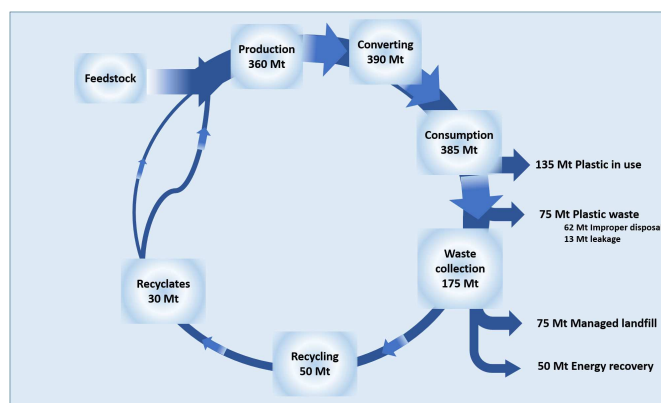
Feedstock

Production
360 Mt

Converting
390 Mt

Consumption
385 Mt

135 Mt Plastic in use

75 Mt Plastic waste
62 Mt Improper disposa
13 Mt leakage

Waste collection
175 Mt

75 Mt Managed landfill

50 Mt Energy recovery

Recycling
50 Mt

Recyclates
30 Mt